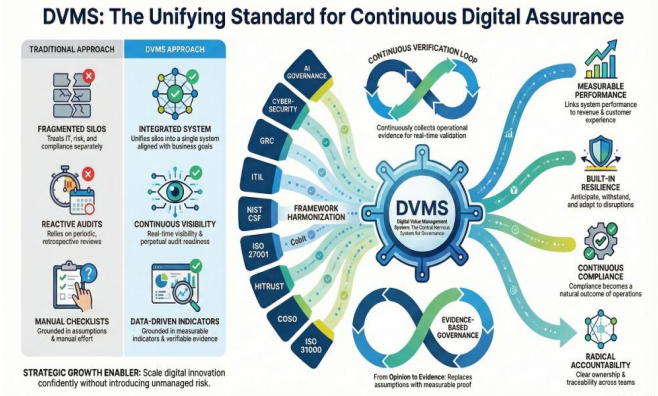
DVMS: The Unifying Standard for Continuous Digital Assurance

TRADITIONAL APPROACH

FRAGMENTED SILOS
Treats IT, risk, and compliance separately

REACTIVE AUDITS
Relies on periodic, retrospective reviews

MANUAL CHECKLISTS
Grounded in assumptions & manual effort

DVMS APPROACH

INTEGRATED SYSTEM
Unifies silos into a single system aligned with business goals

CONTINUOUS VISIBILITY
Real-time visibility & perpetual audit readiness

DATA-DRIVEN INDICATORS
Grounded in measurable indicators & verifiable evidence

STRATEGIC GROWTH ENABLER: Scale digital innovation confidently without introducing unmanaged risk.

AI GOVERNANCE
CYBER-SECURITY
GRC
ITIL
NIST CSF
ISO 27001
HITRUST
COSO
ISO 31000
Cobit

FRAMEWORK HARMONIZATION

CONTINUOUS VERIFICATION LOOP
Continuously collects operational evidence for real-time validation

DVMS
Digital Value Management System: The Central Nervous System for Governance

EVIDENCE-BASED GOVERNANCE
From Opinion to Evidence: Replaces assumptions with measurable proof

MEASURABLE PERFORMANCE
Links system performance to revenue & customer experience

BUILT-IN RESILIENCE
Anticipate, withstand, and adapt to disruptions

CONTINUOUS COMPLIANCE
Compliance becomes a natural outcome of operations

RADICAL ACCOUNTABILITY
Clear ownership & traceability across teams